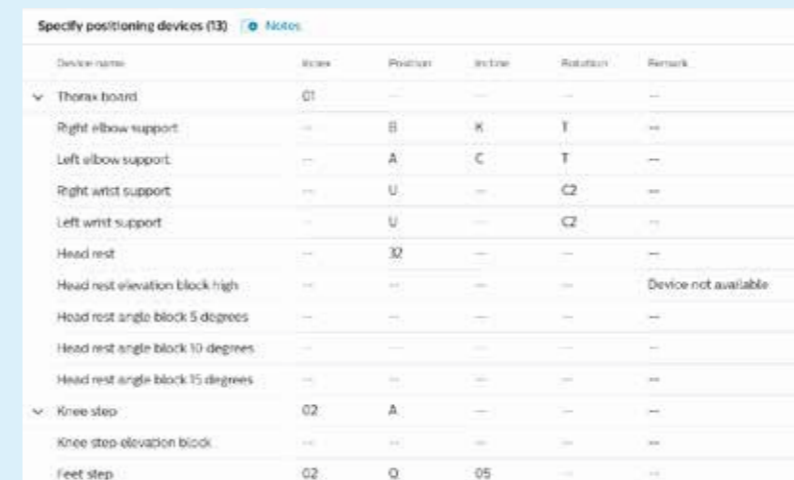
Specify positioning devices (13) Notes

| Device name | Index | Position | Incline | Rotation | Remark |
|---|---|---|---|---|---|
| Thorax board | 01 | — | — | — | — |
| Right elbow support | — | B | K | T | — |
| Left elbow support | — | A | C | T | — |
| Right wrist support | — | U | — | C2 | — |
| Left wrist support | — | U | — | C2 | — |
| Head rest | — | 32 | — | — | — |
| Head rest elevation block high | — | — | — | — | Device not available |
| Head rest angle block 5 degrees | — | — | — | — | — |
| Head rest angle block 10 degrees | — | — | — | — | — |
| Head rest angle block 15 degrees | — | — | — | — | — |
| Knee step | 02 | A | — | — | — |
| Knee step elevation block | — | — | — | — | — |
| Feet step | 02 | O | 05 | — | — |